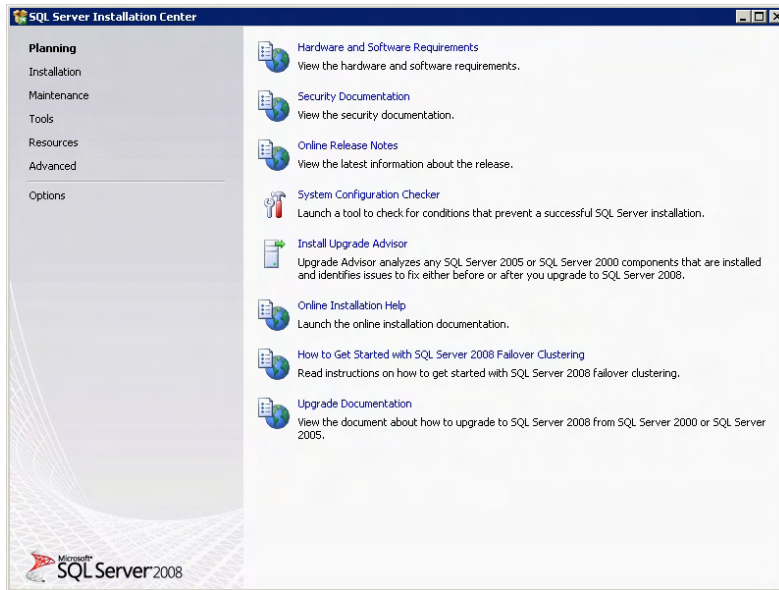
SQL Server Installation Center

Planning
Installation
Maintenance
Tools
Resources
Advanced
Options

Hardware and Software Requirements
View the hardware and software requirements.

Security Documentation
View the security documentation.

Online Release Notes
View the latest information about the release.

System Configuration Checker
Launch a tool to check for conditions that prevent a successful SQL Server installation.

Install Upgrade Advisor
Upgrade Advisor analyzes any SQL Server 2005 or SQL Server 2000 components that are installed and identifies issues to fix either before or after you upgrade to SQL Server 2008.

Online Installation Help
Launch the online installation documentation.

How to Get Started with SQL Server 2008 Failover Clustering
Read instructions on how to get started with SQL Server 2008 failover clustering.

Upgrade Documentation
View the document about how to upgrade to SQL Server 2008 from SQL Server 2000 or SQL Server 2005.

Microsoft SQL Server 2008